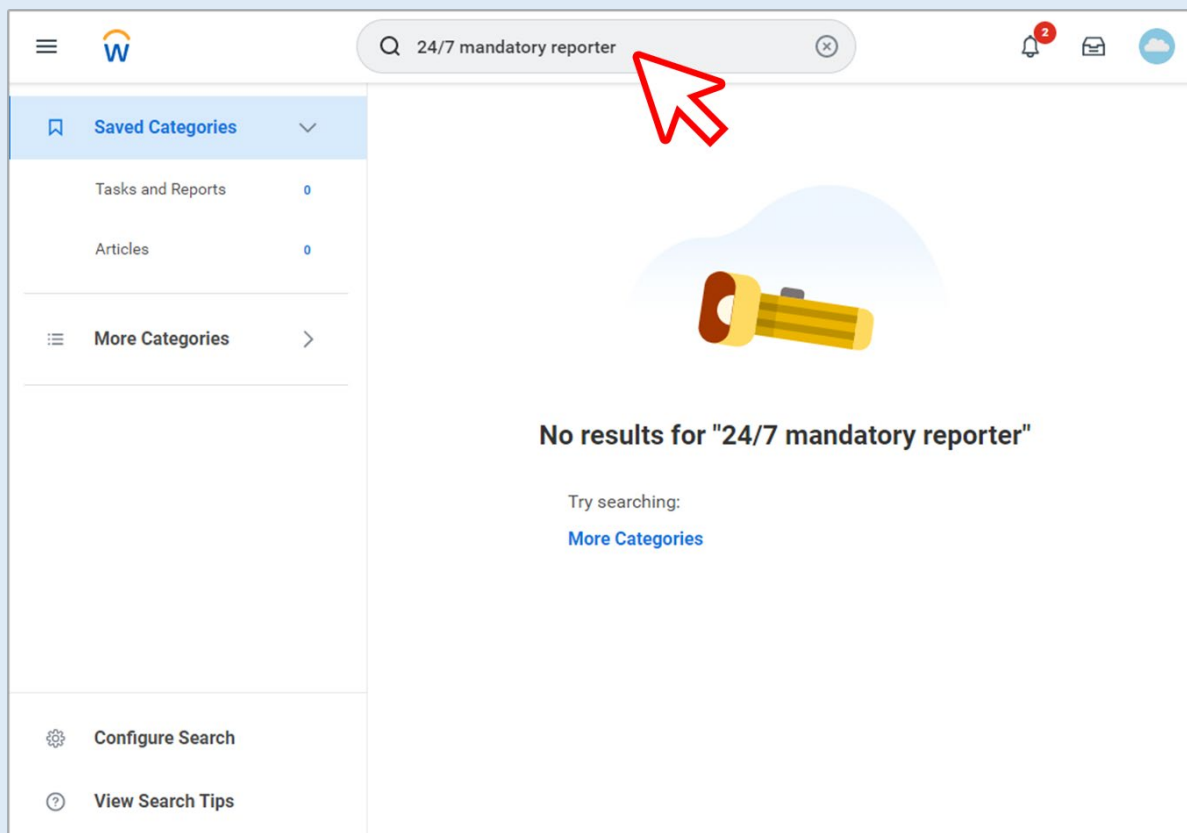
24/7 mandatory reporter

2

Saved Categories

Tasks and Reports 0

Articles 0

More Categories

Configure Search

View Search Tips

No results for "24/7 mandatory reporter"

Try searching:

More Categories